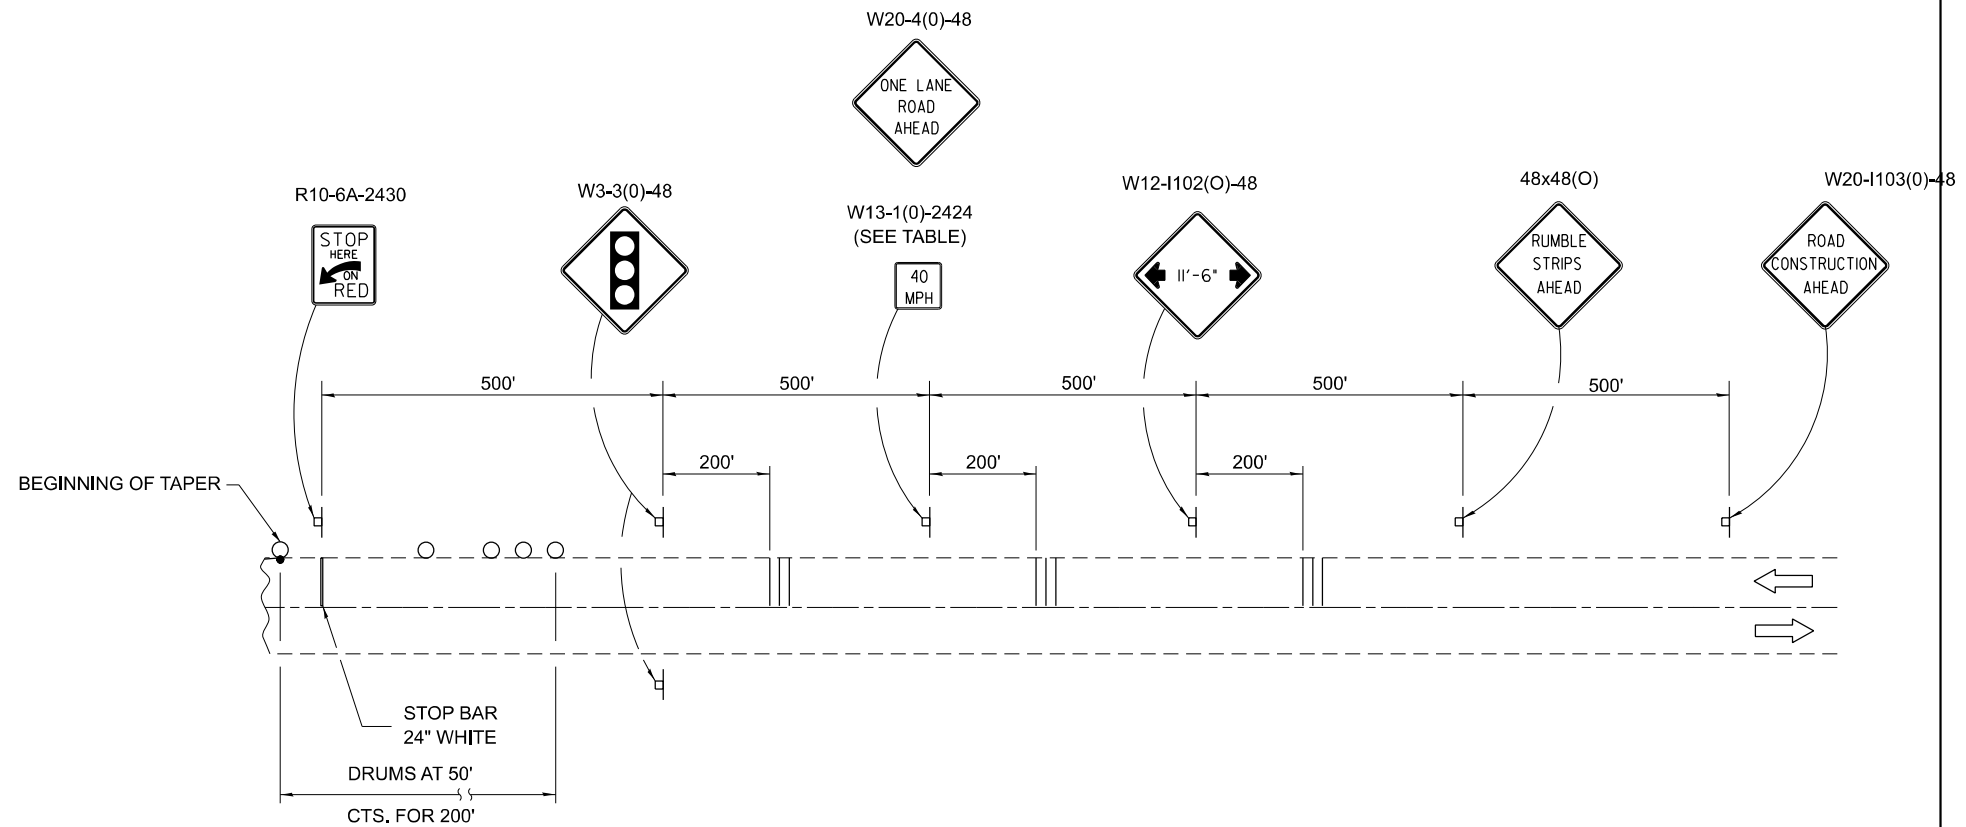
W20-4(0)-48

ONE LANE ROAD AHEAD

R10-6A-2430

STOP HERE ON RED

W3-3(0)-48

W13-1(0)-2424 (SEE TABLE)

40 MPH

W12-I102(O)-48

11'-6"

48x48(O)

RUMBLE STRIPS AHEAD

W20-I103(0)-48

ROAD CONSTRUCTION AHEAD

500'

500'

500'

500'

500'

200'

200'

200'

BEGINNING OF TAPER

STOP BAR 24" WHITE

DRUMS AT 50'

CTS. FOR 200'